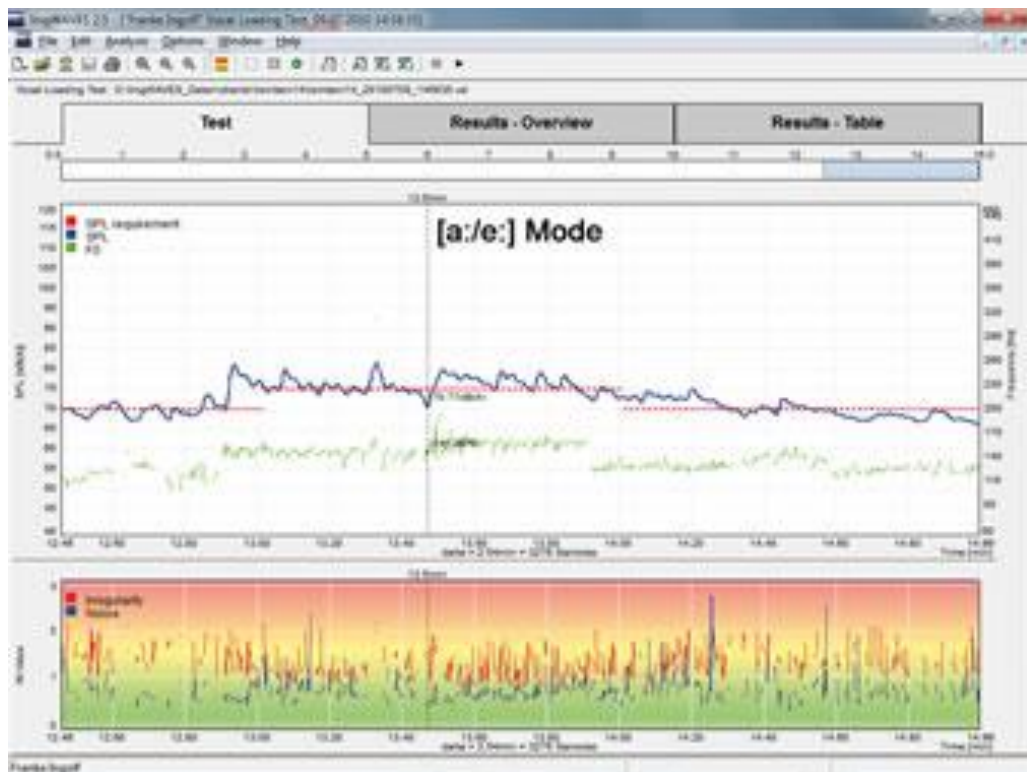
lingWAVES 2.5 - [ Franke lingoff Vocal Loading Test_09.07.2010 14:58:15]

File Edit Analysis Options Window Help

Vocal Loading Test: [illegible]

Test

Results - Overview

Results - Table

0.0 1 2 3 4 5 6 7 8 9 10 11 12 13 14 15.0

13.8min

SPL requirement
SPL
F0

[a:/e:] Mode

120 110 100 90 80 70 60 50 40

SPL [dB(A)]

Frequency [Hz]

12:48 12:50 13:00 13:10 13:20 13:40 13:50 14:00 14:20 14:40 14:50 14:60 14:80 Time [min]

delta = 2.34min = 3276 Samples

13.8min

Irregularity
Noise

3 2 1 0

NI-Value

12:48 12:50 13:00 13:10 13:20 13:40 13:50 14:00 14:20 14:40 14:50 14:60 14:80 Time [min]

delta = 2.34min = 3276 Samples

Franke lingoff